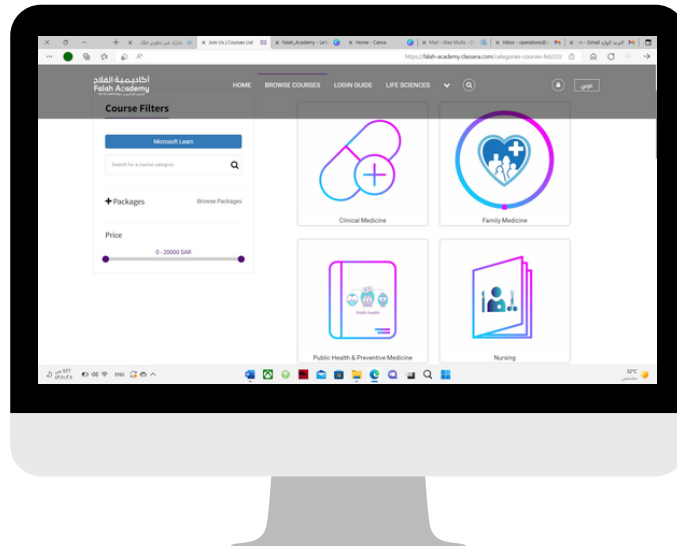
شارك في تطوير حياة | Join Us | Courses List | Falah_Academy - Lin | Home - Canva | Mol - Max Multi | Inbox - operations@ | البريد الوارد - Gmail

https://falah-academy.classera.com/categories-courses-list/

أكاديمية الفلاح
Falah Academy

HOME | BROWSE COURSES | LOGIN GUIDE | LIFE SCIENCES

عربي

Course Filters

Microsoft Learn

Search for a course category

+ Packages
Browse Packages

Price

0 - 20000 SAR

Clinical Medicine

Family Medicine

Public Health

Public Health & Preventive Medicine

Nursing

ENG

32°C
مشمس